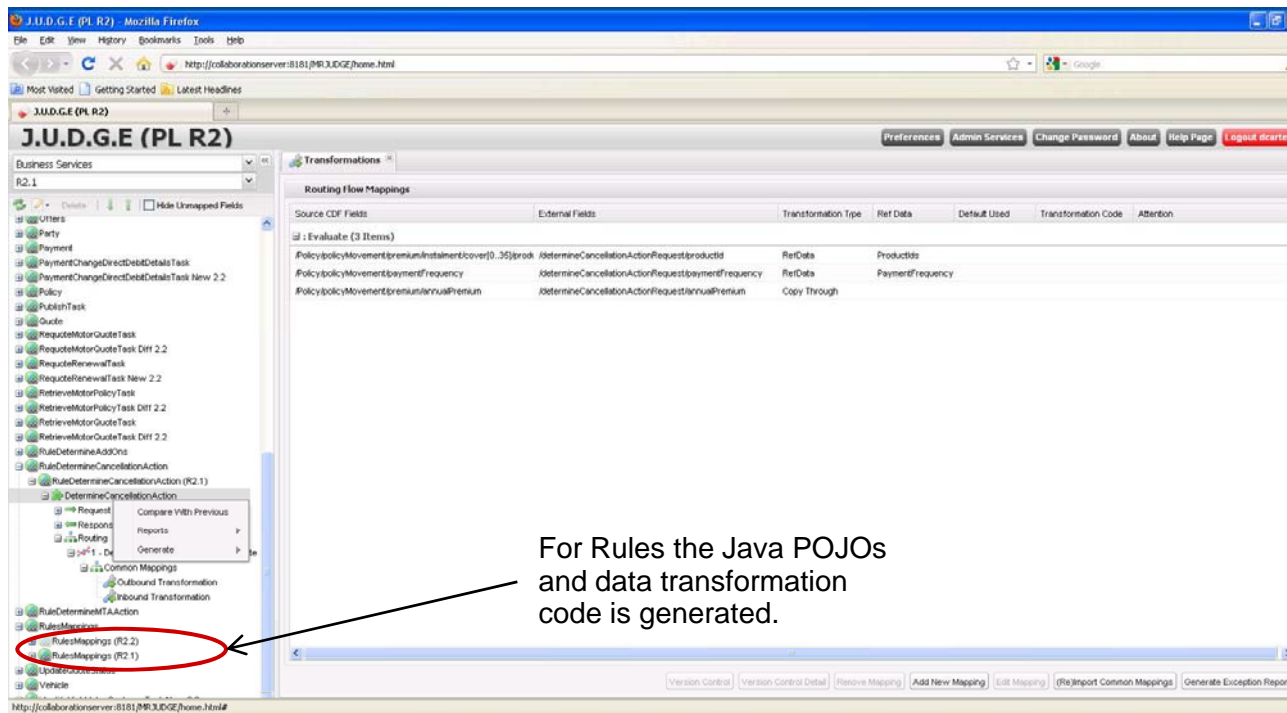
J.U.D.G.E (PL R2) - Mozilla Firefox

File Edit View History Bookmarks Tools Help

http://collaborationserver:8181/MRJUDGE/home.html

Google

Most Visited Getting Started Latest Headlines

J.U.D.G.E (PL R2)

J.U.D.G.E (PL R2)

Preferences Admin Services Change Password About Help Page Logout dcarte

Business Services

R2.1

Delete Hide Unmapped Fields

Offers
Party
Payment
PaymentChangeDirectDebitDetailsTask
PaymentChangeDirectDebitDetailsTask New 2.2
Policy
PublishTask
Quote
RequoteMotorQuoteTask
RequoteMotorQuoteTask Diff 2.2
RequoteRenewalTask
RequoteRenewalTask New 2.2
RetrieveMotorPolicyTask
RetrieveMotorPolicyTask Diff 2.2
RetrieveMotorQuoteTask
RetrieveMotorQuoteTask Diff 2.2
RuleDetermineAddOns
RuleDetermineCancellationAction
RuleDetermineCancellationAction (R2.1)
DetermineCancellationAction
Request
Respons
Routing
1 - De
Common Mappings
Outbound Transformation
Inbound Transformation
RuleDetermineMTAAction
RulesMappings
RulesMappings (R2.2)
RulesMappings (R2.1)
UpdateQuoteStatus
Vehicle

Compare With Previous
Reports
Generate

Transformations

Routing Flow Mappings

| Source CDF Fields | External Fields | Transformation Type | Ref Data | Default Used | Transformation Code | Attention |
|---|---|---|---|---|---|---|
| : Evaluate (3 Items) | | | | | | |
| /Policy/policyMovement/premium/instalment/cover[0..35]/prodc | /determineCancellationActionRequest/productId | RefData | ProductIds | | | |
| /Policy/policyMovement/paymentFrequency | /determineCancellationActionRequest/paymentFrequency | RefData | PaymentFrequency | | | |
| /Policy/policyMovement/premium/annualPremium | /determineCancellationActionRequest/annualPremium | Copy Through | | | | |

For Rules the Java POJOs and data transformation code is generated.

Version Control Version Control Detail Remove Mapping Add New Mapping Edit Mapping (Re)Import Common Mappings Generate Exception Repor

http://collaborationserver:8181/MRJUDGE/home.html#